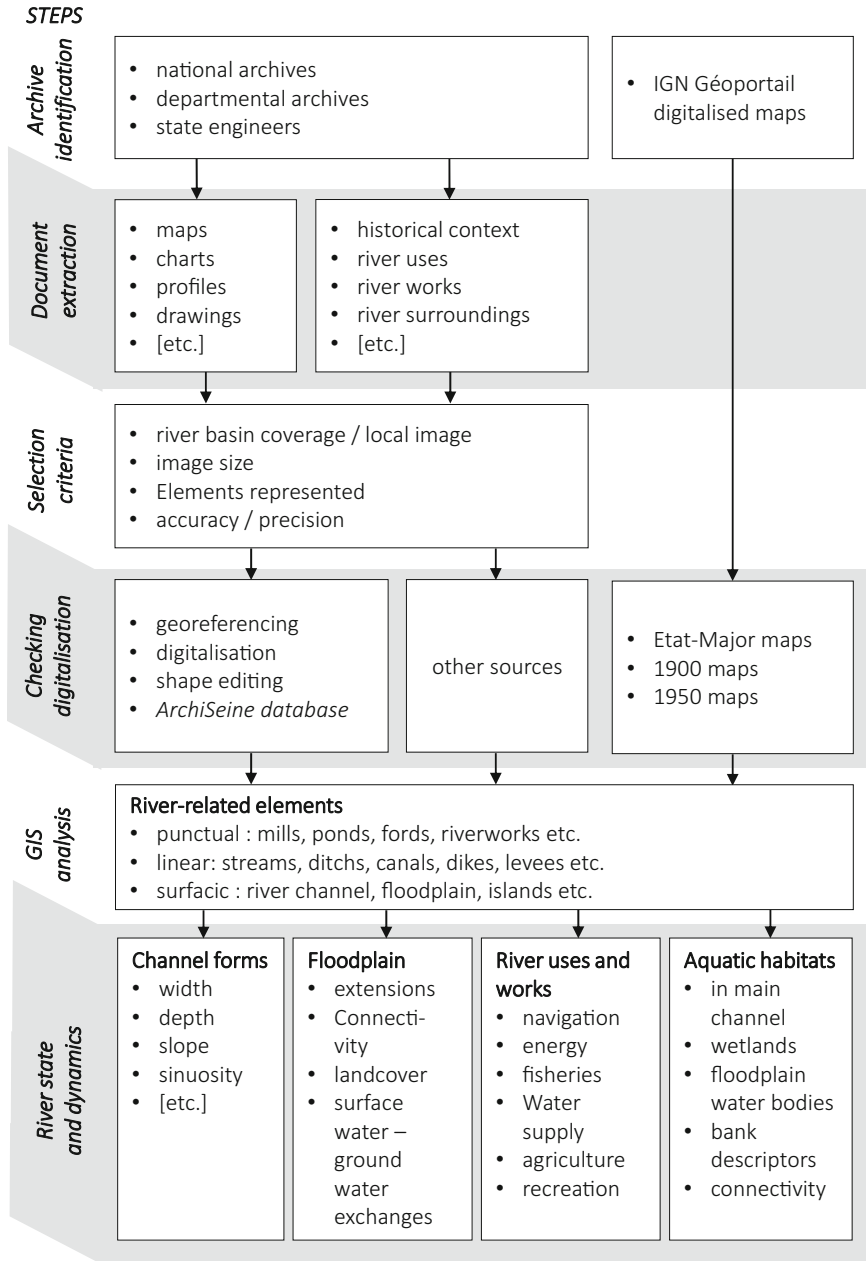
STEPS

Archive identification

- national archives
- departmental archives
- state engineers

- IGN Géoportail digitalised maps

Document extraction

- maps
- charts
- profiles
- drawings
- [etc.]

- historical context
- river uses
- river works
- river surroundings
- [etc.]

Selection criteria

- river basin coverage / local image
- image size
- Elements represented
- accuracy / precision

Checking digitalisation

- georeferencing
- digitalisation
- shape editing
- *ArchiSeine database*

other sources

- Etat-Major maps
- 1900 maps
- 1950 maps

GIS analysis

River-related elements
- punctual : mills, ponds, fords, riverworks etc.
- linear: streams, ditchs, canals, dikes, levees etc.
- surfacic : river channel, floodplain, islands etc.

River state and dynamics

Channel forms
- width
- depth
- slope
- sinuosity
- [etc.]

Floodplain
- extensions
- Connectivity
- landcover
- surface water – ground water exchanges

River uses and works
- navigation
- energy
- fisheries
- Water supply
- agriculture
- recreation

Aquatic habitats
- in main channel
- wetlands
- floodplain water bodies
- bank descriptors
- connectivity